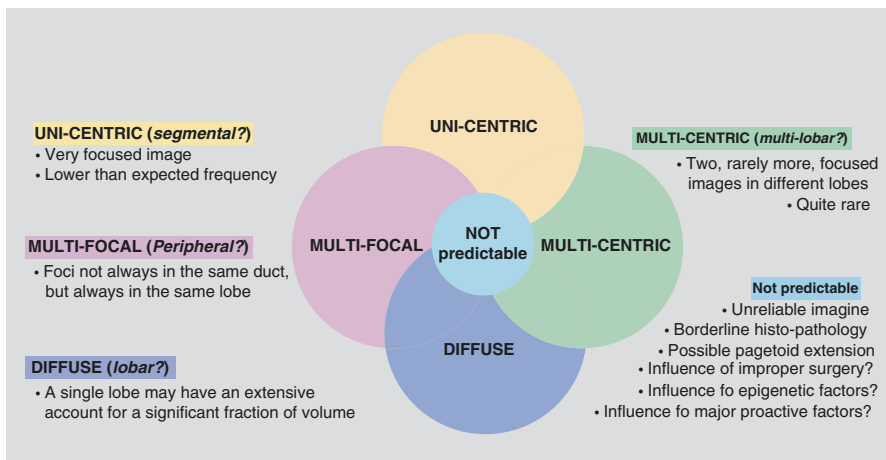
UNI-CENTRIC (*segmental?*)
• Very focused image
• Lower than expected frequency

MULTI-FOCAL (*Peripheral?*)
• Foci not always in the same duct, but always in the same lobe

DIFFUSE (*lobar?*)
• A single lobe may have an extensive account for a significant fraction of volume

UNI-CENTRIC

MULTI-FOCAL

NOT predictable

MULTI-CENTRIC

DIFFUSE

MULTI-CENTRIC (*multi-lobar?*)
• Two, rarely more, focused images in different lobes
• Quite rare

Not predictable
• Unreliable imagine
• Borderline histo-pathology
• Possible pagetoid extension
• Influence of improper surgery?
• Influence fo epigenetic factors?
• Influence fo major proactive factors?